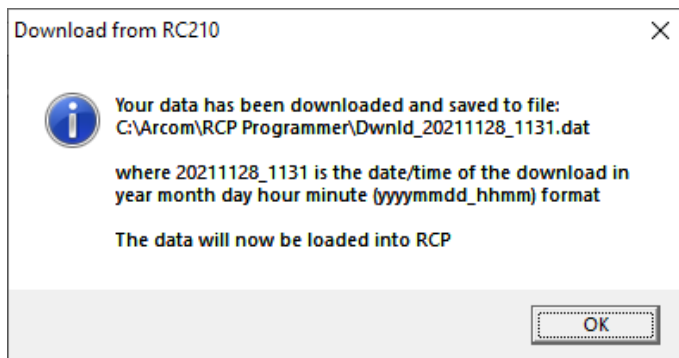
Download from RC210

Your data has been downloaded and saved to file:
C:\Arcom\RCP Programmer\Dwnld_20211128_1131.dat

where 20211128_1131 is the date/time of the download in year month day hour minute (yyyymmdd_hhmm) format

The data will now be loaded into RCP

OK